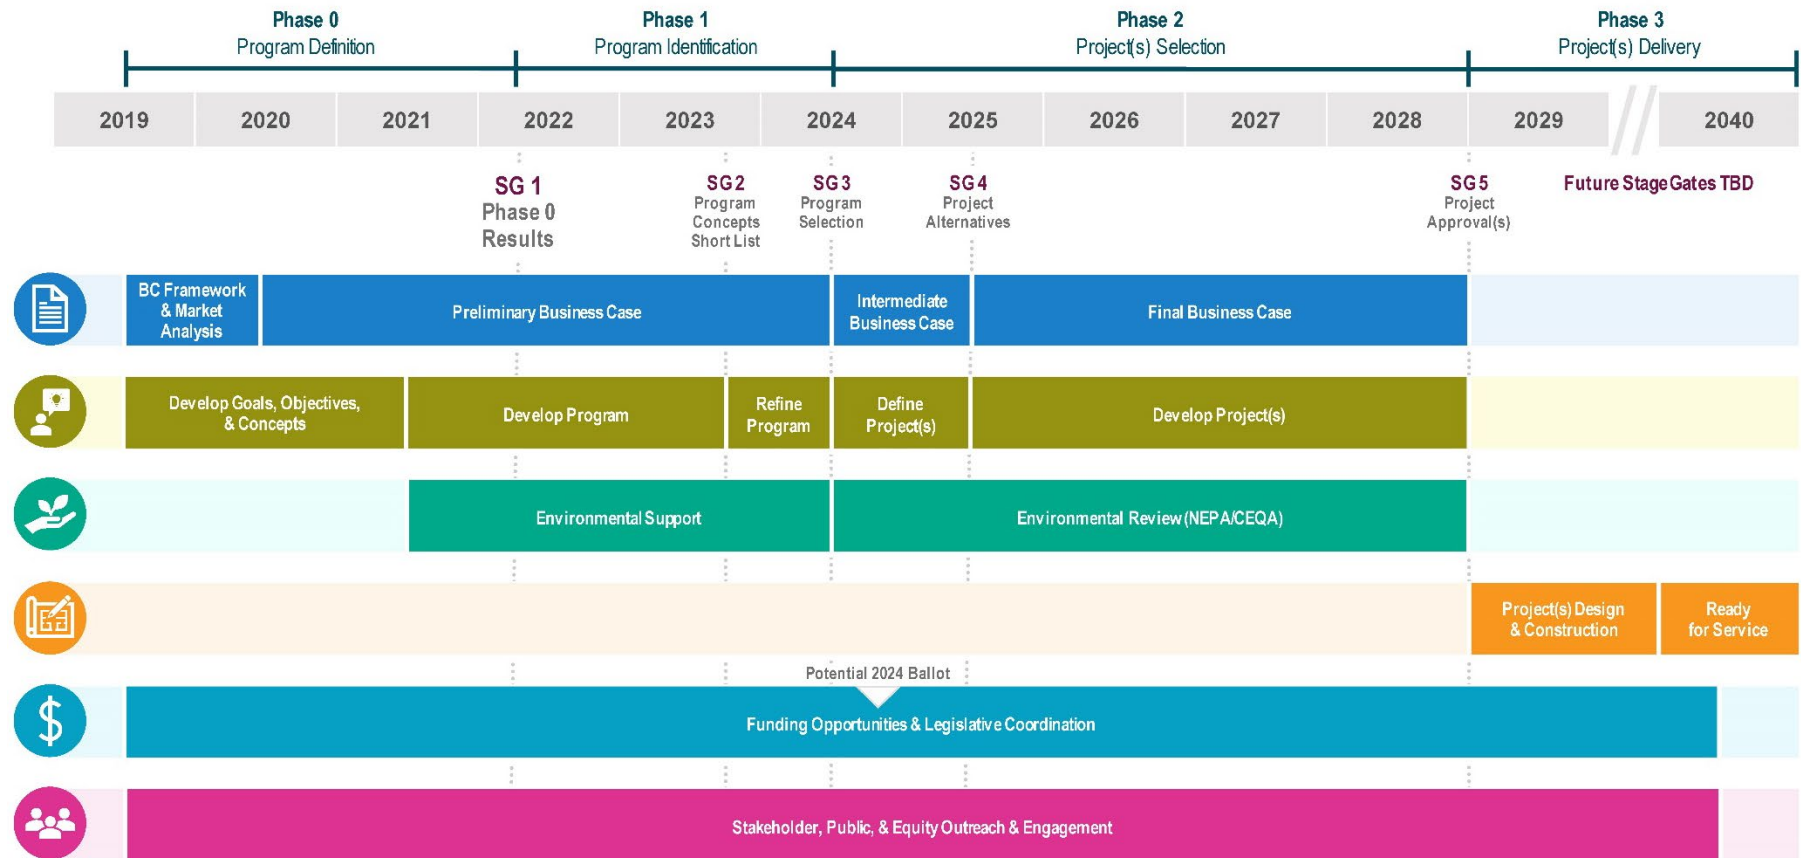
Phase 0
Program Definition

Phase 1
Program Identification

Phase 2
Project(s) Selection

Phase 3
Project(s) Delivery

| 2019 | 2020 | 2021 | 2022 | 2023 | 2024 | 2025 | 2026 | 2027 | 2028 | 2029 | 2040 |
|---|---|---|---|---|---|---|---|---|---|---|---|

SG 1
Phase 0
Results

SG 2
Program
Concepts
Short List

SG 3
Program
Selection

SG 4
Project
Alternatives

SG 5
Project
Approval(s)

Future Stage Gates TBD

BC Framework & Market Analysis

Preliminary Business Case

Intermediate Business Case

Final Business Case

Develop Goals, Objectives, & Concepts

Develop Program

Refine Program

Define Project(s)

Develop Project(s)

Environmental Support

Environmental Review (NEPA/CEQA)

Project(s) Design & Construction

Ready for Service

Potential 2024 Ballot

Funding Opportunities & Legislative Coordination

Stakeholder, Public, & Equity Outreach & Engagement